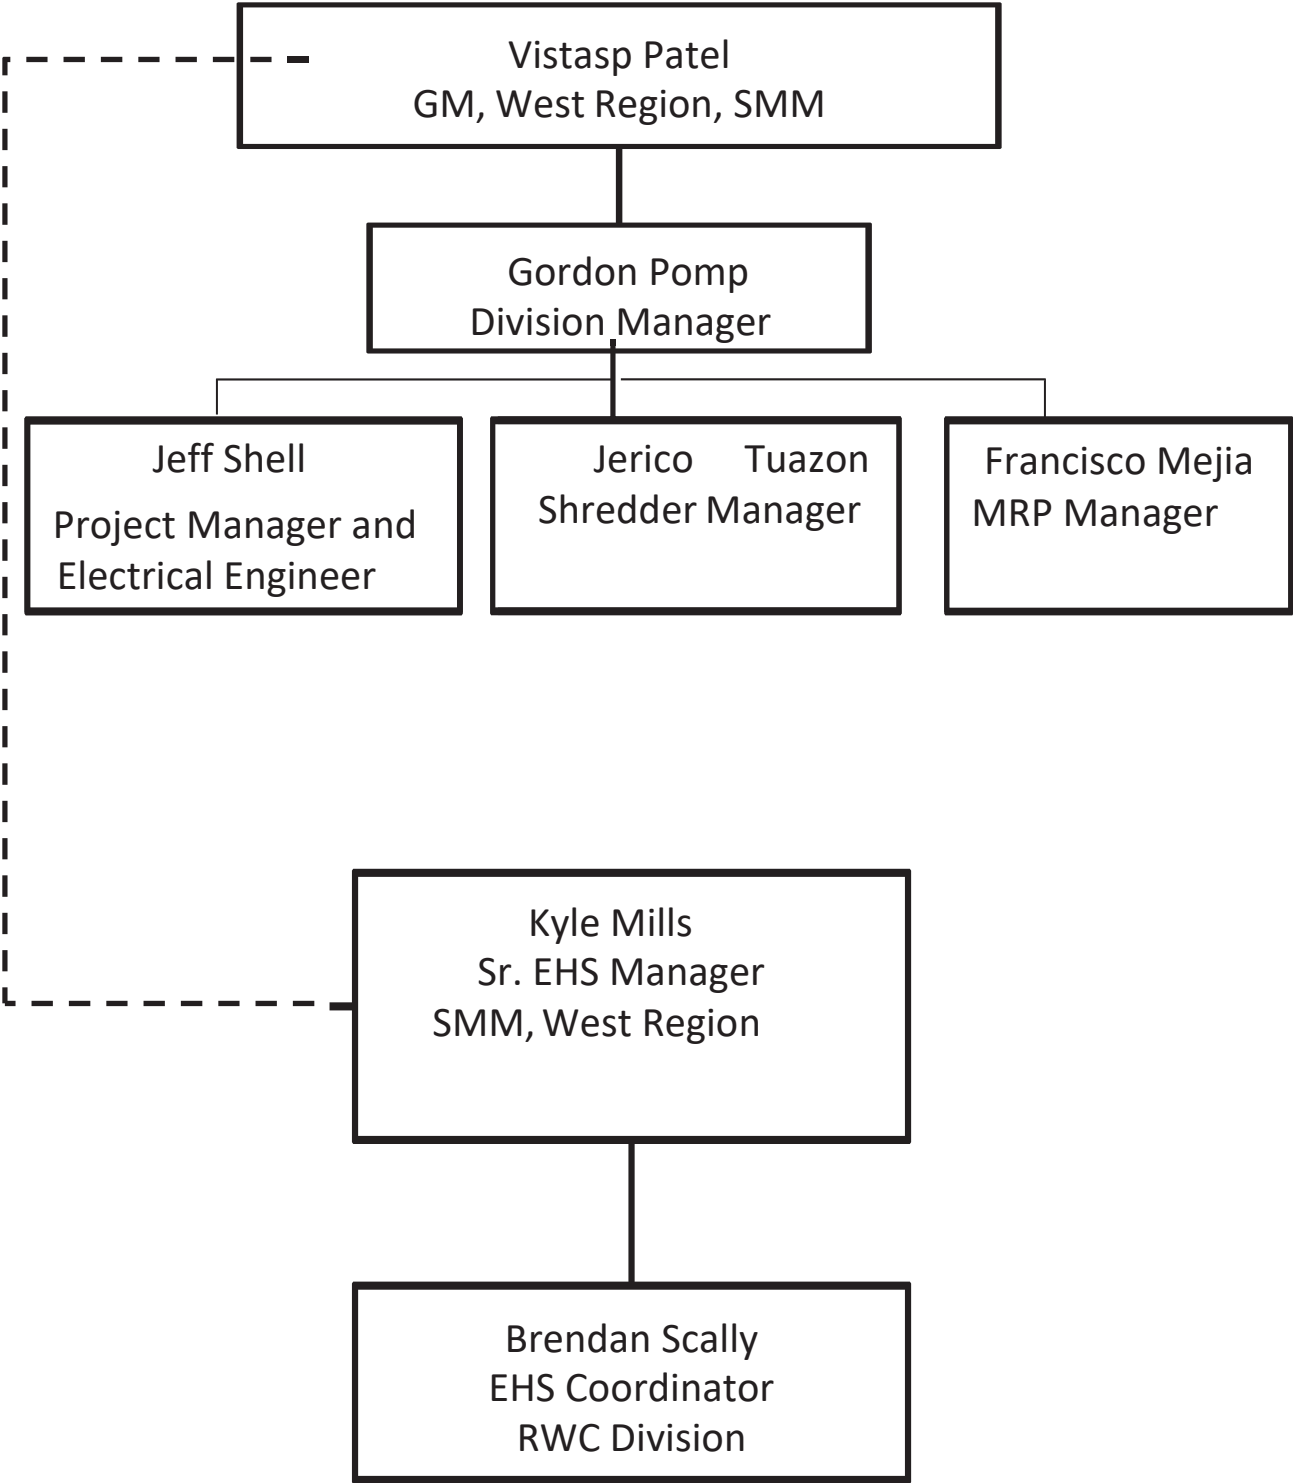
Vistasp Patel
GM, West Region, SMM

Gordon Pomp
Division Manager

Jeff Shell
Project Manager and Electrical Engineer

Jerico Tuazon
Shredder Manager

Francisco Mejia
MRP Manager

Kyle Mills
Sr. EHS Manager
SMM, West Region

Brendan Scally
EHS Coordinator
RWC Division